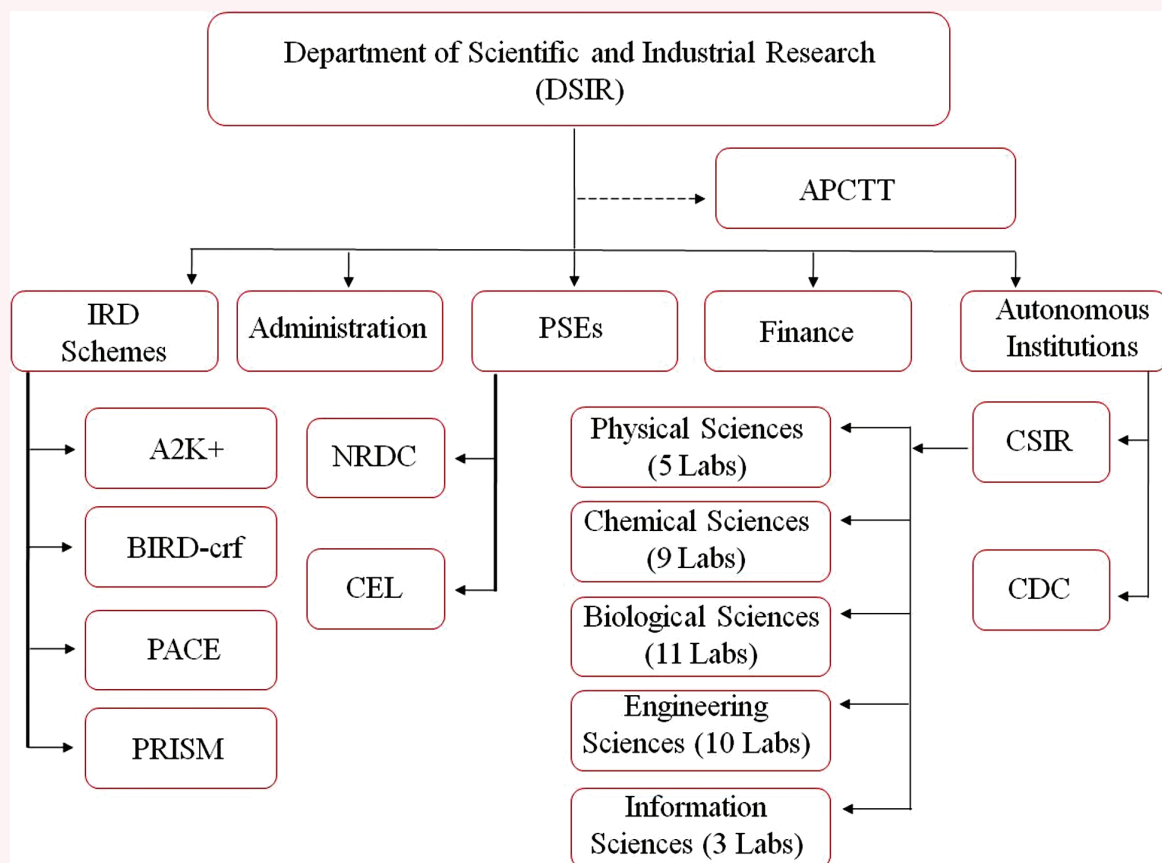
Department of Scientific and Industrial Research (DSIR)

APCTT

IRD Schemes

Administration

PSEs

Finance

Autonomous Institutions

A2K+

BIRD-crf

PACE

PRISM

NRDC

CEL

Physical Sciences (5 Labs)

Chemical Sciences (9 Labs)

Biological Sciences (11 Labs)

Engineering Sciences (10 Labs)

Information Sciences (3 Labs)

CSIR

CDC